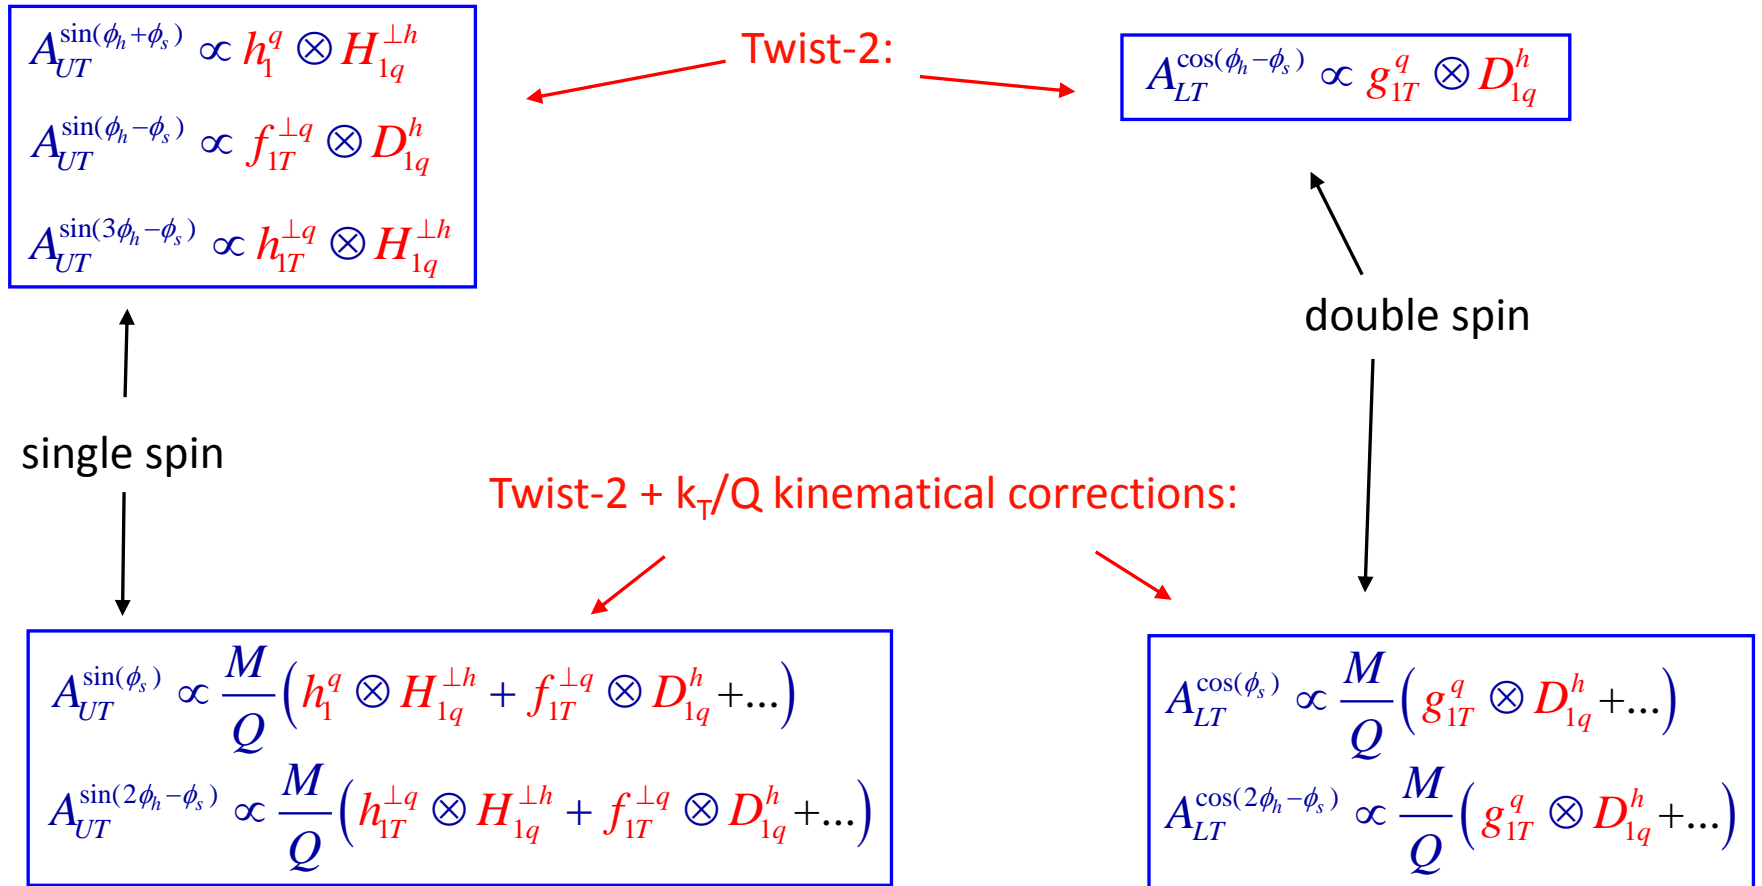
$A_{UT}^{\sin(\phi_h+\phi_s)} \propto h_1^q \otimes H_{1q}^{\perp h}$

$A_{UT}^{\sin(\phi_h-\phi_s)} \propto f_{1T}^{\perp q} \otimes D_{1q}^h$

$A_{UT}^{\sin(3\phi_h-\phi_s)} \propto h_{1T}^{\perp q} \otimes H_{1q}^{\perp h}$

Twist-2:

$A_{LT}^{\cos(\phi_h-\phi_s)} \propto g_{1T}^q \otimes D_{1q}^h$

double spin

single spin

Twist-2 + k$_T$/Q kinematical corrections:

$A_{UT}^{\sin(\phi_s)} \propto \frac{M}{Q}\left(h_1^q \otimes H_{1q}^{\perp h} + f_{1T}^{\perp q} \otimes D_{1q}^h + ...\right)$

$A_{UT}^{\sin(2\phi_h-\phi_s)} \propto \frac{M}{Q}\left(h_{1T}^{\perp q} \otimes H_{1q}^{\perp h} + f_{1T}^{\perp q} \otimes D_{1q}^h + ...\right)$

$A_{LT}^{\cos(\phi_s)} \propto \frac{M}{Q}\left(g_{1T}^q \otimes D_{1q}^h + ...\right)$

$A_{LT}^{\cos(2\phi_h-\phi_s)} \propto \frac{M}{Q}\left(g_{1T}^q \otimes D_{1q}^h + ...\right)$